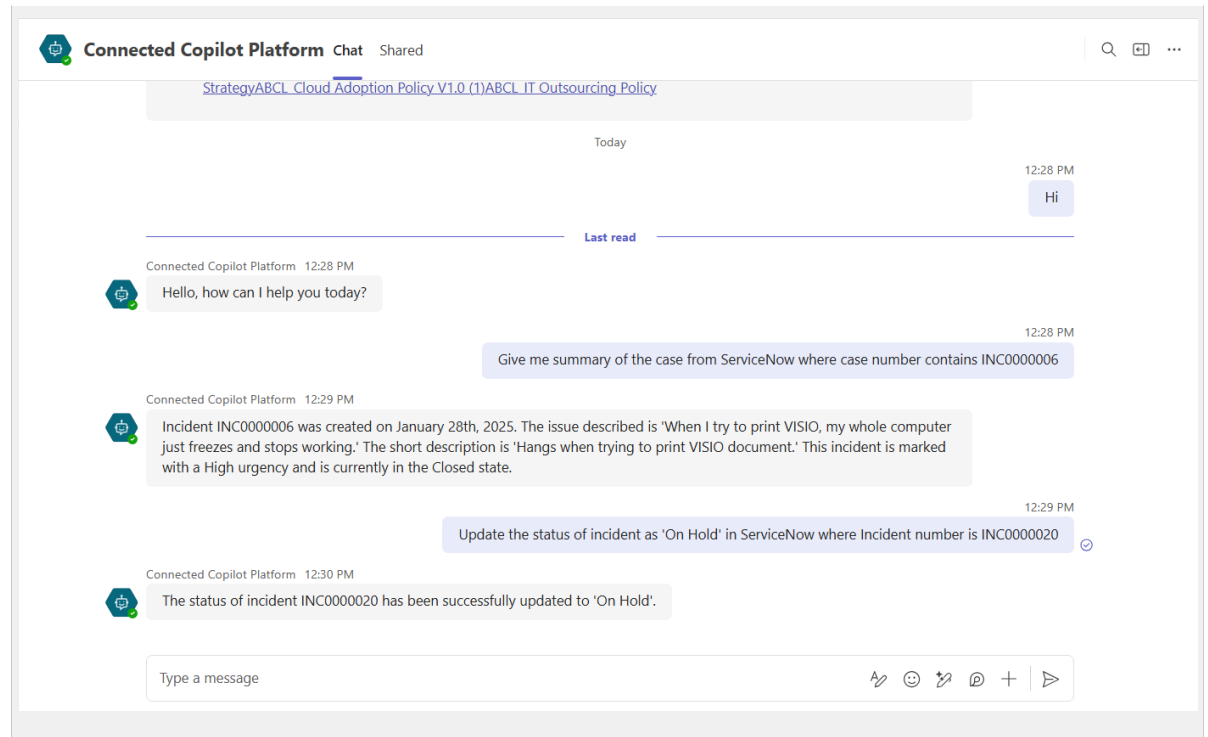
Connected Copilot Platform Chat Shared

StrategyABCL Cloud Adoption Policy V1.0 (1)ABCL IT Outsourcing Policy

Today

12:28 PM
Hi

Last read

Connected Copilot Platform 12:28 PM
Hello, how can I help you today?

12:28 PM
Give me summary of the case from ServiceNow where case number contains INC0000006

Connected Copilot Platform 12:29 PM
Incident INC0000006 was created on January 28th, 2025. The issue described is 'When I try to print VISIO, my whole computer just freezes and stops working.' The short description is 'Hangs when trying to print VISIO document.' This incident is marked with a High urgency and is currently in the Closed state.

12:29 PM
Update the status of incident as 'On Hold' in ServiceNow where Incident number is INC0000020

Connected Copilot Platform 12:30 PM
The status of incident INC0000020 has been successfully updated to 'On Hold'.

Type a message